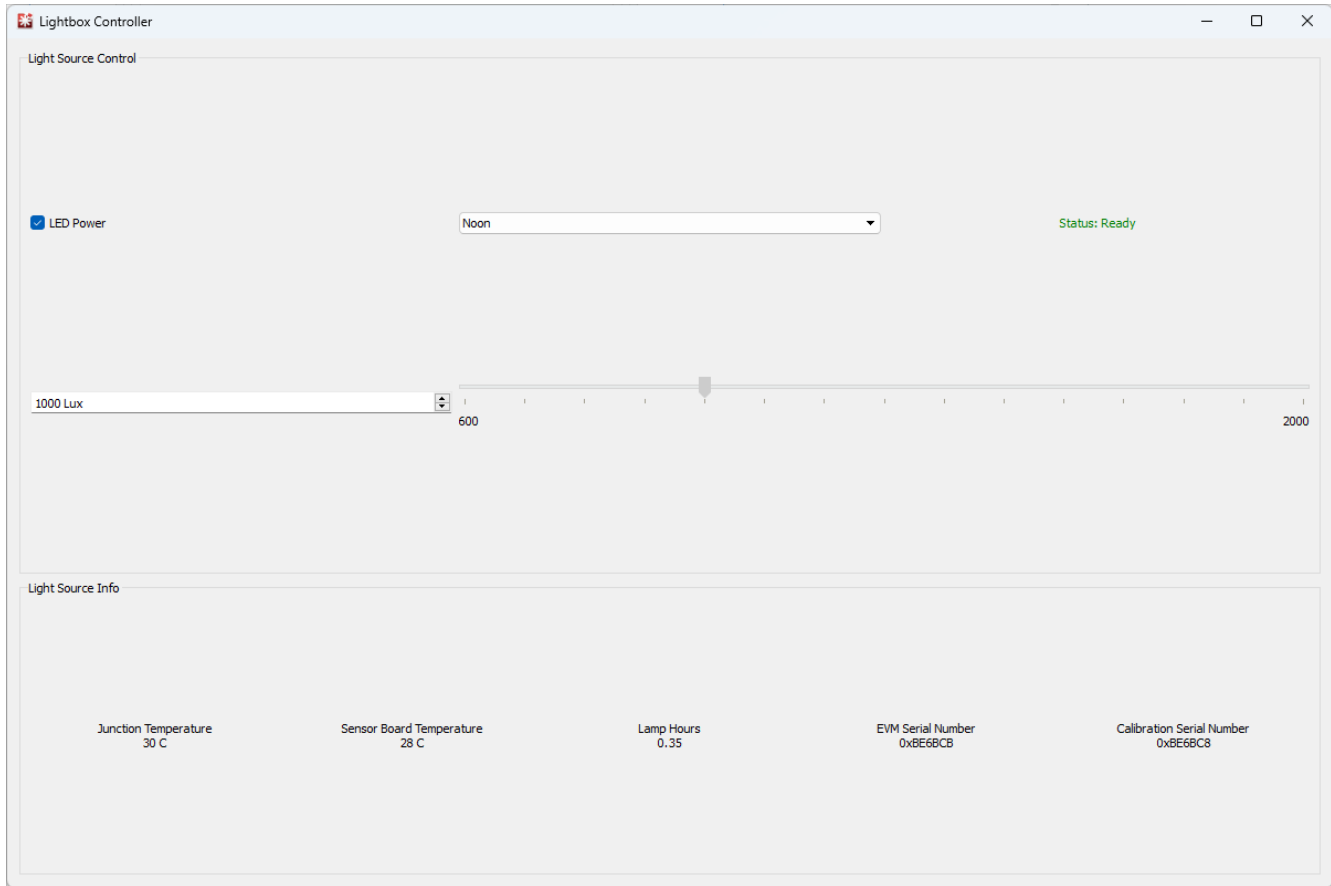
Lightbox Controller

Light Source Control

LED Power

Noon

Status: Ready

1000 Lux

600

2000

Light Source Info

Junction Temperature
30 C

Sensor Board Temperature
28 C

Lamp Hours
0.35

EVM Serial Number
0xBE6BCB

Calibration Serial Number
0xBE6BC8